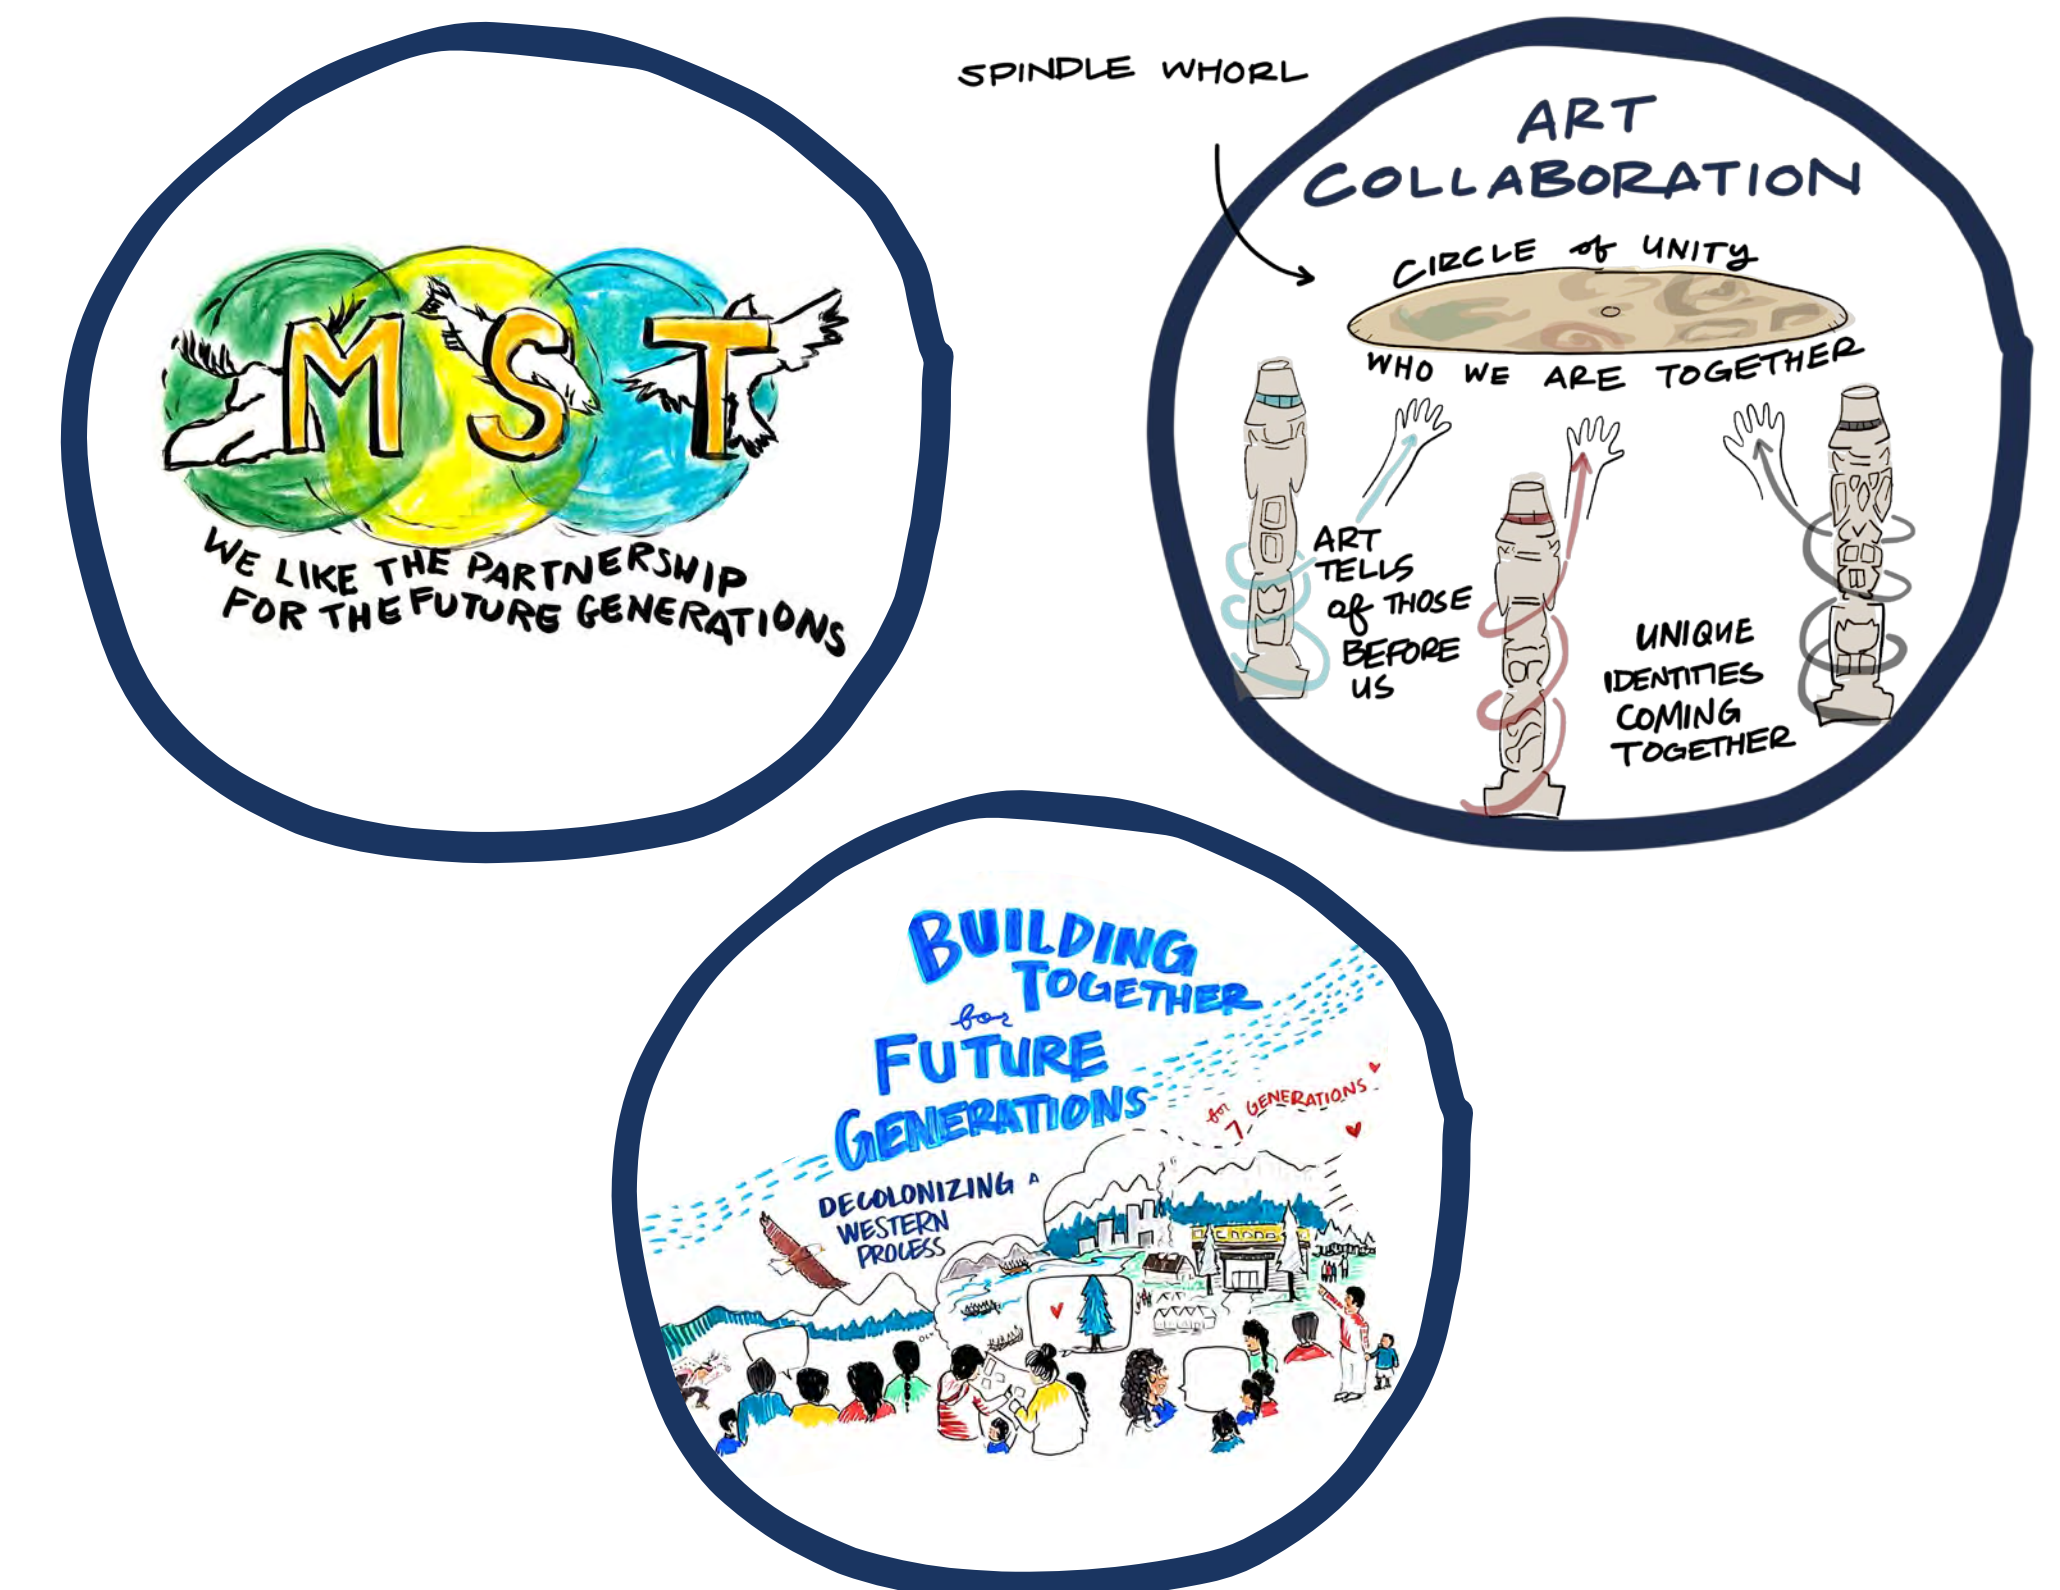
MST

WE LIKE THE PARTNERSHIP FOR THE FUTURE GENERATIONS

SPINDLE WHORL

ART COLLABORATION

CIRCLE of UNITY

WHO WE ARE TOGETHER

ART TELLS of THOSE BEFORE US

UNIQUE IDENTITIES COMING TOGETHER

BUILDING TOGETHER for FUTURE GENERATIONS

for 7 GENERATIONS

DECOLONIZING A WESTERN PROCESS